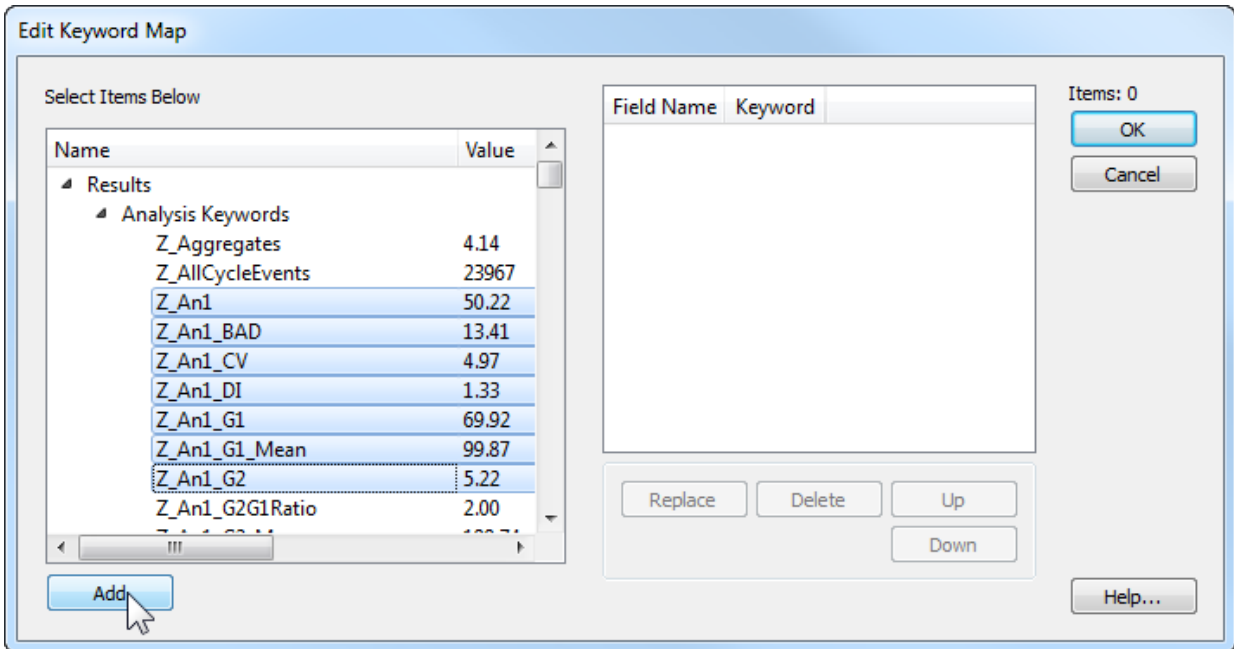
Edit Keyword Map

Select Items Below

| Name | Value |
|---|---|
| Results | |
| Analysis Keywords | |
| Z_Aggregates | 4.14 |
| Z_AllCycleEvents | 23967 |
| Z_An1 | 50.22 |
| Z_An1_BAD | 13.41 |
| Z_An1_CV | 4.97 |
| Z_An1_DI | 1.33 |
| Z_An1_G1 | 69.92 |
| Z_An1_G1_Mean | 99.87 |
| Z_An1_G2 | 5.22 |
| Z_An1_G2G1Ratio | 2.00 |
| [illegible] | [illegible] |

Add

| Field Name | Keyword |
|---|---|

Replace Delete Up
Down

Items: 0
OK
Cancel

Help...